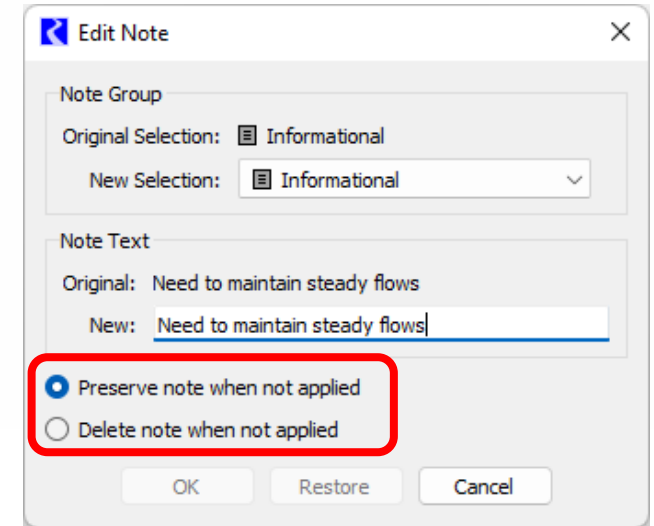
Edit Note

Note Group
Original Selection: Informational
New Selection: Informational

Note Text
Original: Need to maintain steady flows
New: Need to maintain steady flows

Preserve note when not applied
Delete note when not applied

OK
Restore
Cancel